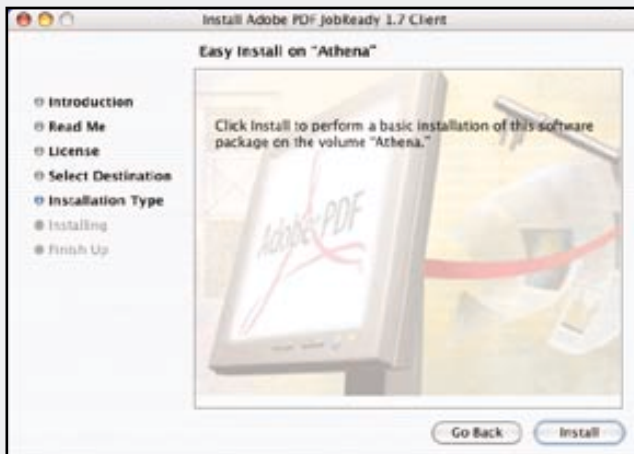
Install Adobe PDF JobReady 1.7 Client

Easy Install on "Athena"

Introduction
Read Me
License
Select Destination
Installation Type
Installing
Finish Up

Click Install to perform a basic installation of this software package on the volume "Athena."

Adobe PDF

Go Back
Install